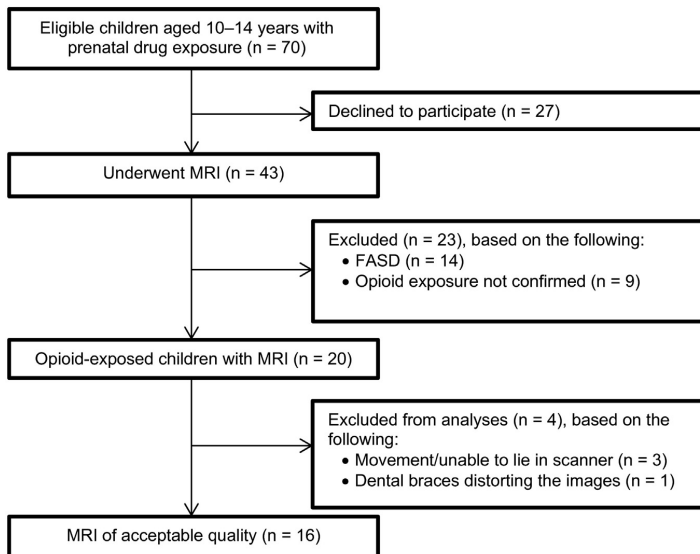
Eligible children aged 10–14 years with prenatal drug exposure (n = 70)

Declined to participate (n = 27)

Underwent MRI (n = 43)

Excluded (n = 23), based on the following:
• FASD (n = 14)
• Opioid exposure not confirmed (n = 9)

Opioid-exposed children with MRI (n = 20)

Excluded from analyses (n = 4), based on the following:
• Movement/unable to lie in scanner (n = 3)
• Dental braces distorting the images (n = 1)

MRI of acceptable quality (n = 16)